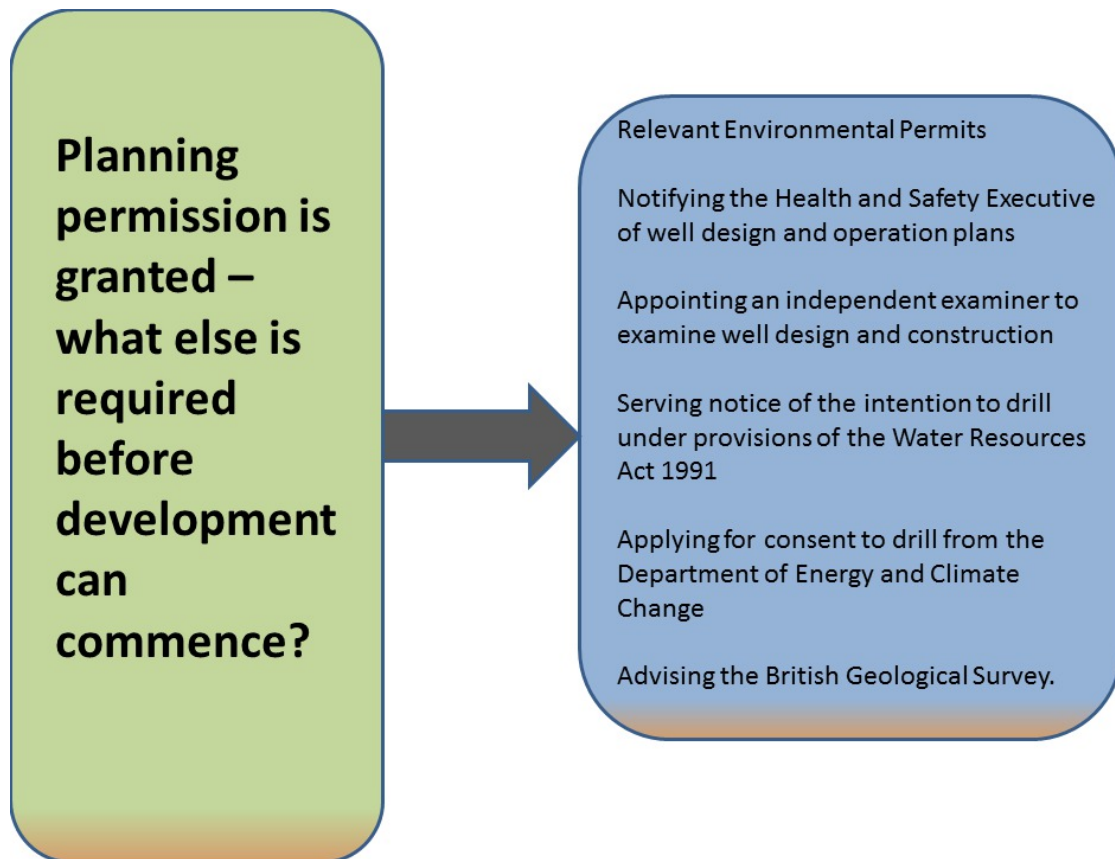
Planning permission is granted – what else is required before development can commence?

Relevant Environmental Permits

Notifying the Health and Safety Executive of well design and operation plans

Appointing an independent examiner to examine well design and construction

Serving notice of the intention to drill under provisions of the Water Resources Act 1991

Applying for consent to drill from the Department of Energy and Climate Change

Advising the British Geological Survey.